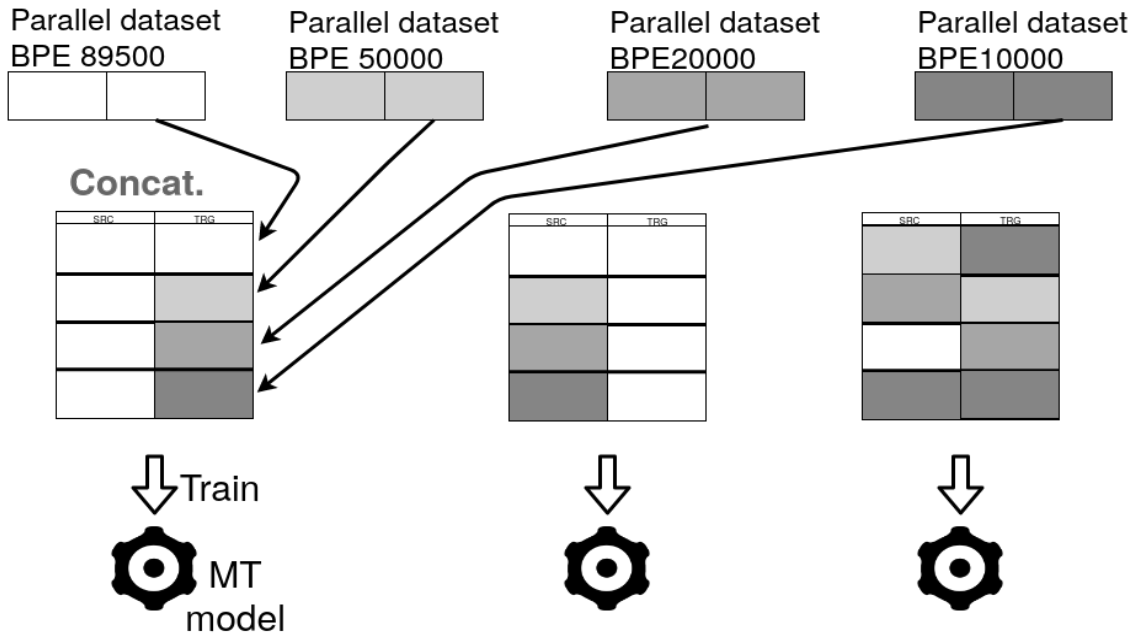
Parallel dataset BPE 89500

Parallel dataset BPE 50000

Parallel dataset BPE20000

Parallel dataset BPE10000

Concat.

| SRC | TRG |
|---|---|

| SRC | TRG |
|---|---|

| SRC | TRG |
|---|---|

Train

MT model